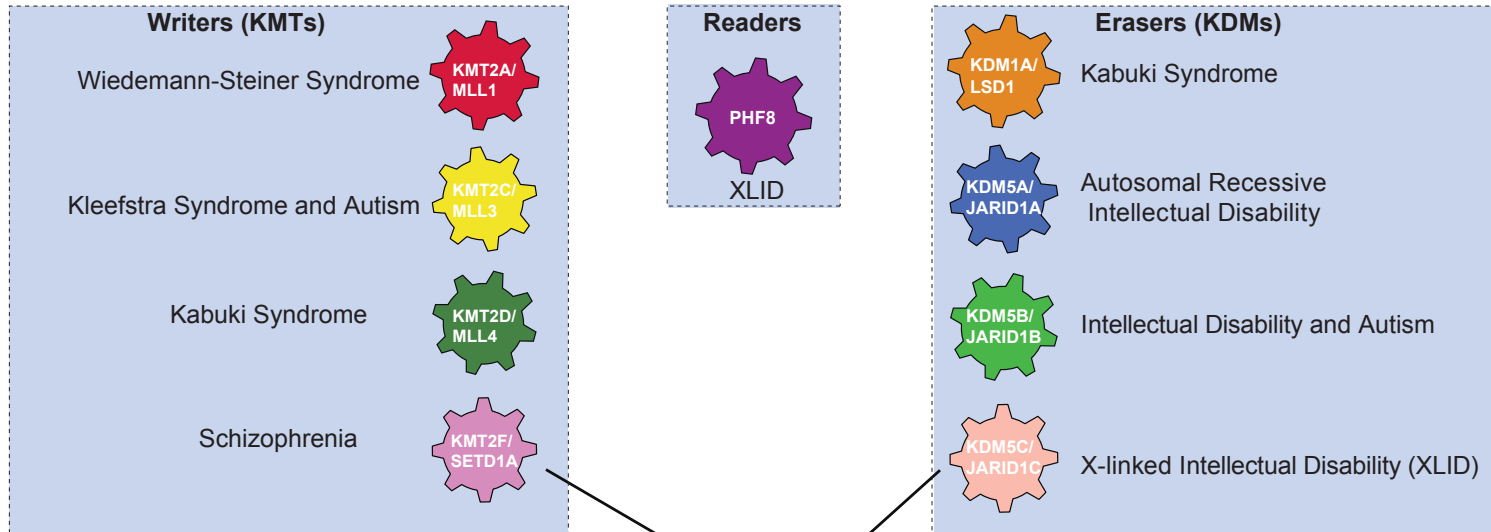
Writers (KMTs)

Wiedemann-Steiner Syndrome

KMT2A/ MLL1

Kleefstra Syndrome and Autism

KMT2C/ MLL3

Kabuki Syndrome

KMT2D/ MLL4

Schizophrenia

KMT2F/ SETD1A

Readers

PHF8

XLID

Erasers (KDMs)

KDM1A/ LSD1

Kabuki Syndrome

KDM5A/ JARID1A

Autosomal Recessive Intellectual Disability

KDM5B/ JARID1B

Intellectual Disability and Autism

KDM5C/ JARID1C

X-linked Intellectual Disability (XLID)